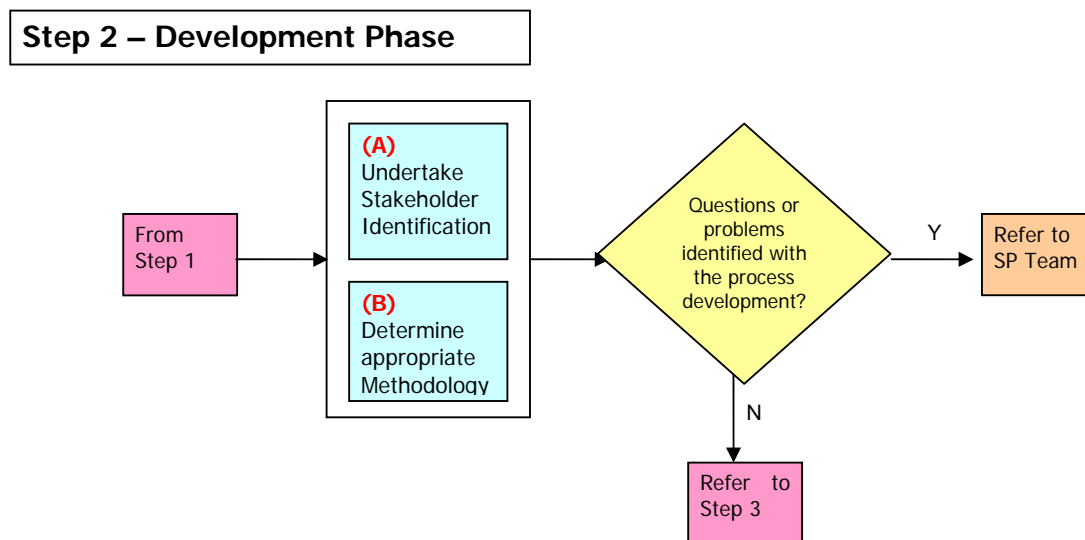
Step 2 – Development Phase

From Step 1

(A)
Undertake Stakeholder Identification

(B)
Determine appropriate Methodology

Questions or problems identified with the process development?

Y

Refer to SP Team

N

Refer to Step 3